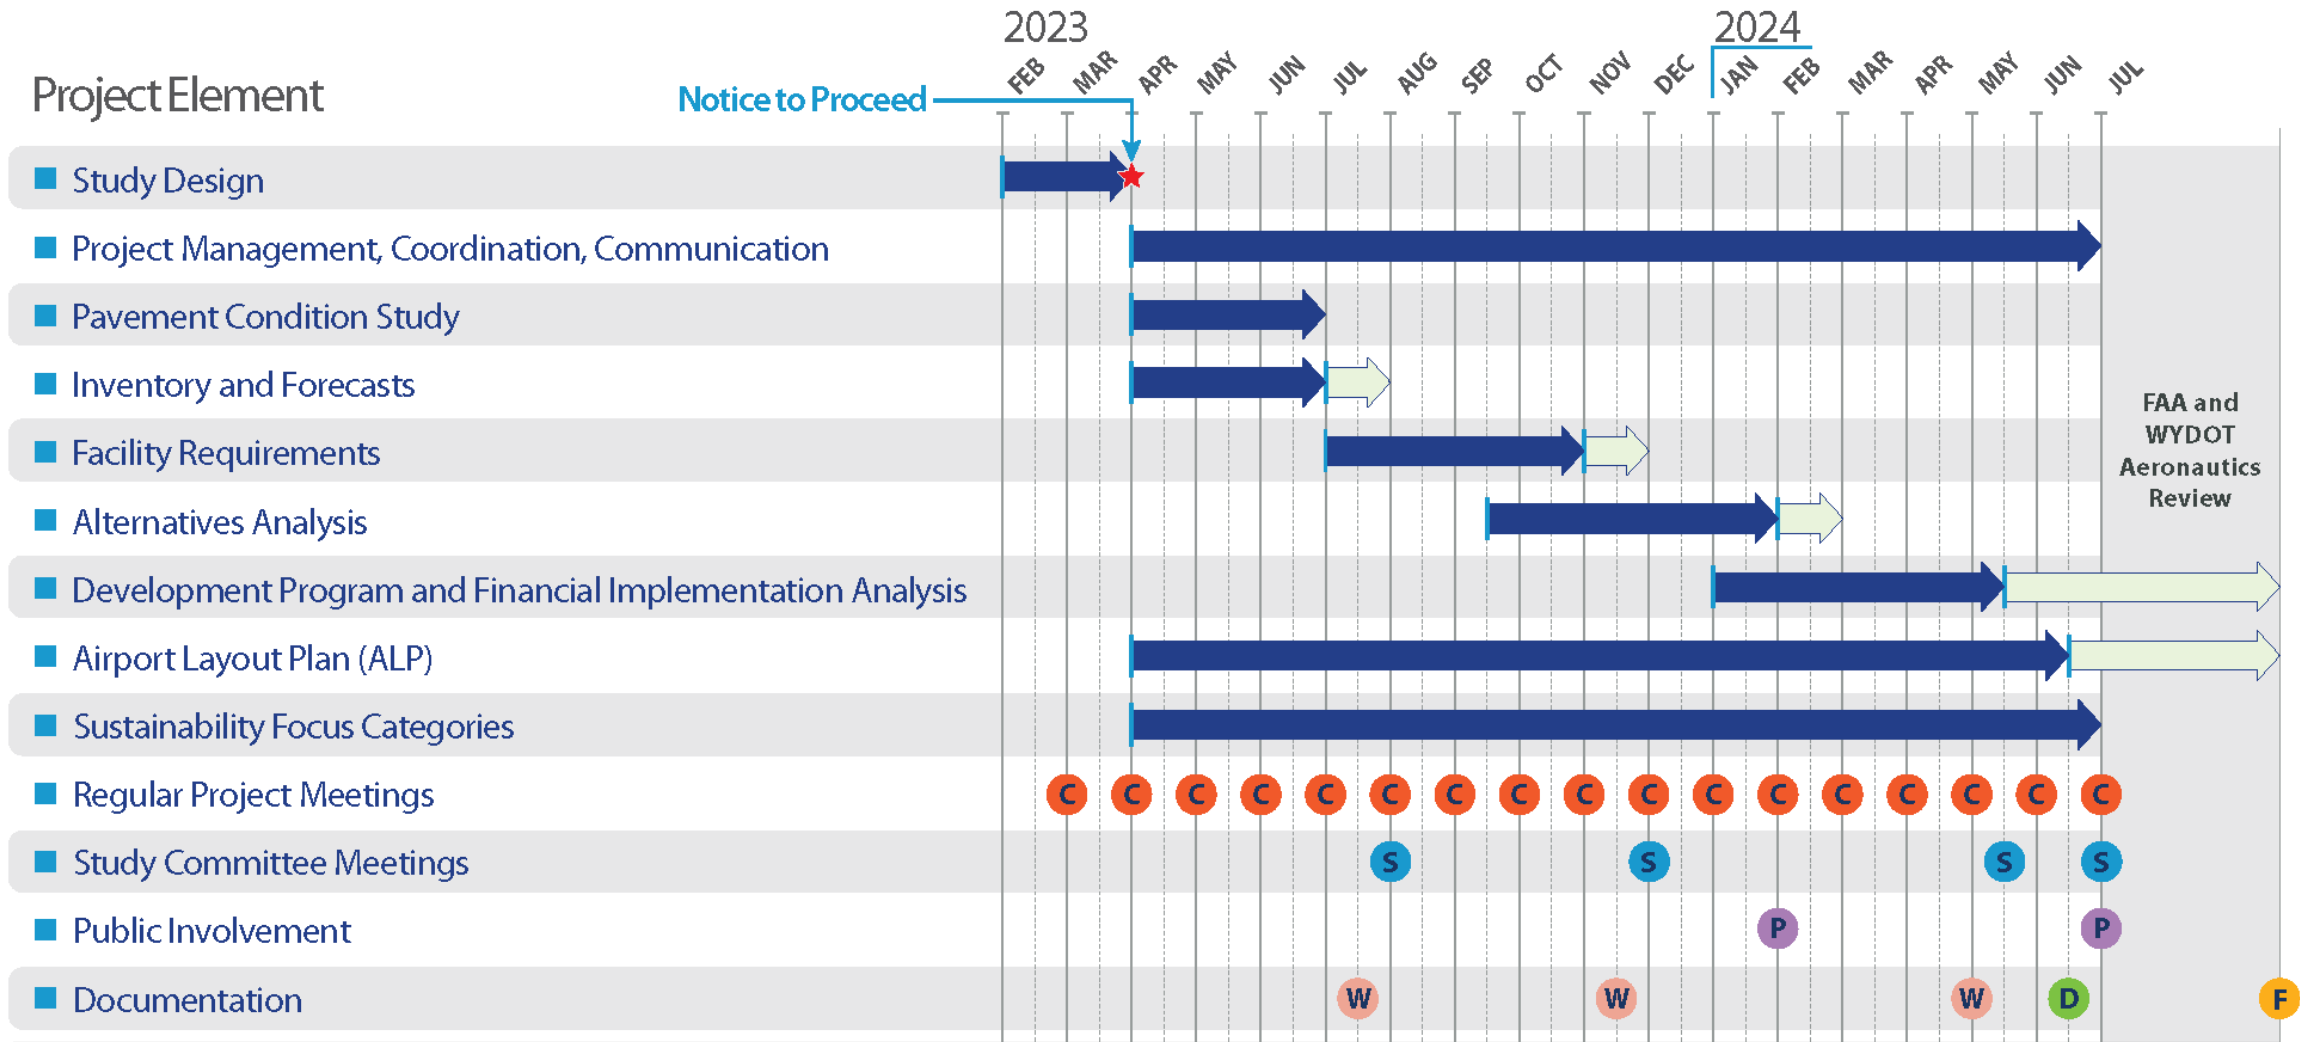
2023 2024

Project Element

Notice to Proceed

FEB MAR APR MAY JUN JUL AUG SEP OCT NOV DEC JAN FEB MAR APR MAY JUN JUL

Study Design

Project Management, Coordination, Communication

Pavement Condition Study

Inventory and Forecasts

Facility Requirements

Alternatives Analysis

Development Program and Financial Implementation Analysis

Airport Layout Plan (ALP)

Sustainability Focus Categories

Regular Project Meetings

C C C C C C C C C C C C C C C C C

Study Committee Meetings

S S S S

Public Involvement

P P

Documentation

W W W D F

FAA and WYDOT Aeronautics Review